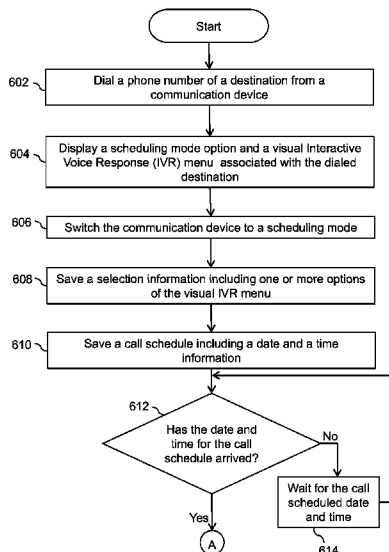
Start

602 Dial a phone number of a destination from a communication device

604 Display a scheduling mode option and a visual Interactive Voice Response (IVR) menu associated with the dialed destination

606 Switch the communication device to a scheduling mode

608 Save a selection information including one or more options of the visual IVR menu

610 Save a call schedule including a date and a time information

612 Has the date and time for the call schedule arrived?

No

Yes

Wait for the call scheduled date and time

614

A